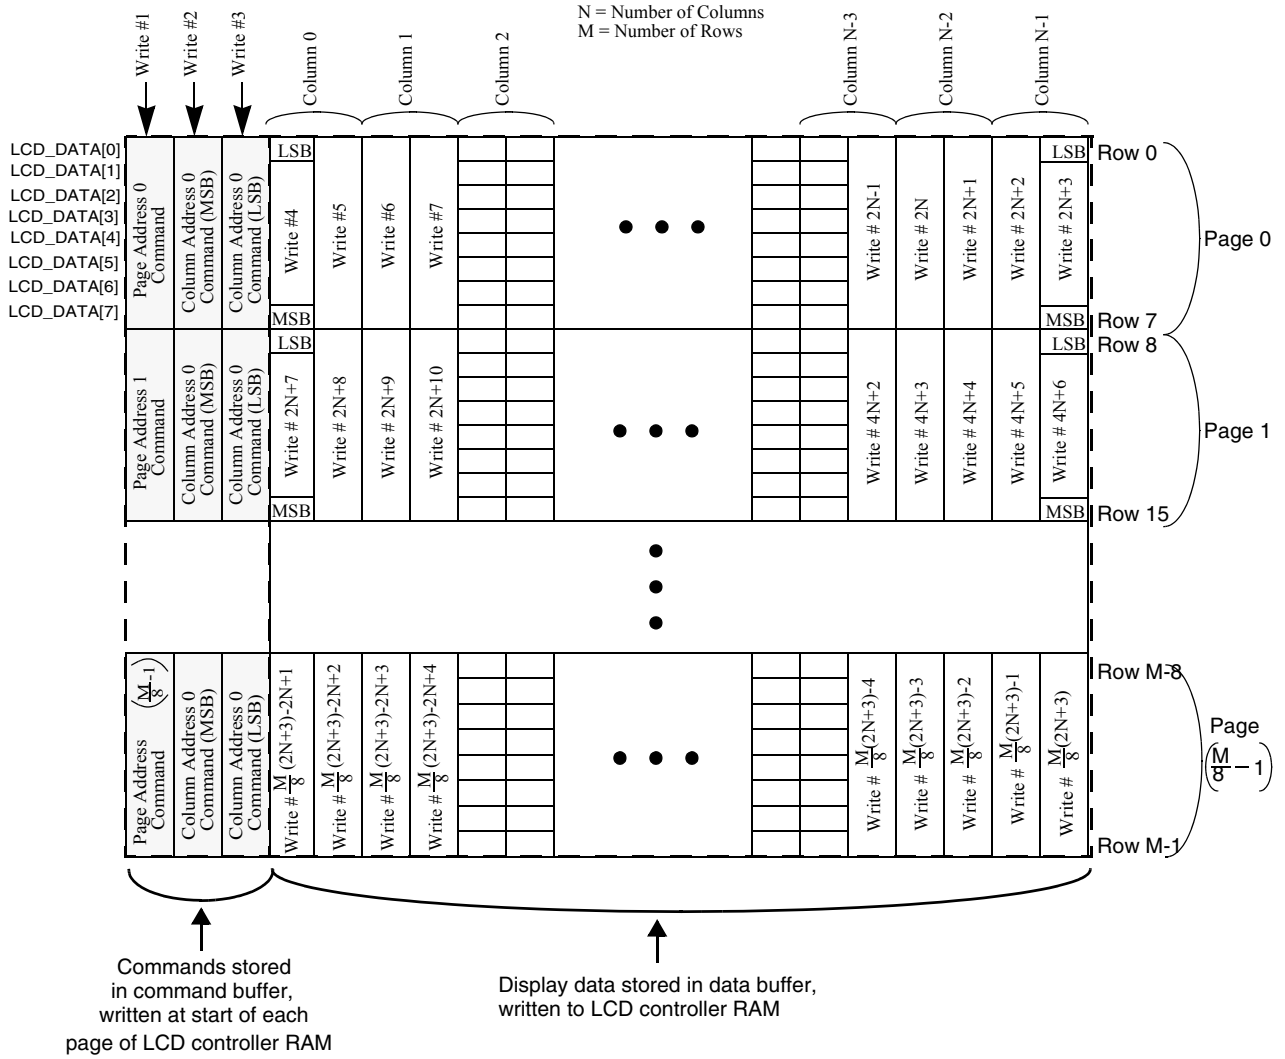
N = Number of Columns
M = Number of Rows

Write #1
Write #2
Write #3
Column 0
Column 1
Column 2
Column N-3
Column N-2
Column N-1

LCD_DATA[0]
LCD_DATA[1]
LCD_DATA[2]
LCD_DATA[3]
LCD_DATA[4]
LCD_DATA[5]
LCD_DATA[6]
LCD_DATA[7]

Page Address 0 Command
Column Address 0 Command (MSB)
Column Address 0 Command (LSB)
LSB
Write #4
MSB
Write #5
Write #6
Write #7
Write # 2N-1
Write # 2N
Write # 2N+1
Write # 2N+2
LSB
Write # 2N+3
MSB
Row 0
Page 0
Row 7

Page Address 1 Command
Column Address 0 Command (MSB)
Column Address 0 Command (LSB)
LSB
Write # 2N+7
MSB
Write # 2N+8
Write # 2N+9
Write # 2N+10
Write # 4N+2
Write # 4N+3
Write # 4N+4
Write # 4N+5
LSB
Write # 4N+6
MSB
Row 8
Page 1
Row 15

Page Address Command $\left(\frac{M}{8}-1\right)$
Column Address 0 Command (MSB)
Column Address 0 Command (LSB)
Write # $\frac{M}{8}$(2N+3)-2N+1
Write # $\frac{M}{8}$(2N+3)-2N+2
Write # $\frac{M}{8}$(2N+3)-2N+3
Write # $\frac{M}{8}$(2N+3)-2N+4
Write # $\frac{M}{8}$(2N+3)-4
Write # $\frac{M}{8}$(2N+3)-3
Write # $\frac{M}{8}$(2N+3)-2
Write # $\frac{M}{8}$(2N+3)-1
Write # $\frac{M}{8}$(2N+3)
Row M-8
Page $\left(\frac{M}{8}-1\right)$
Row M-1

Commands stored in command buffer, written at start of each page of LCD controller RAM

Display data stored in data buffer, written to LCD controller RAM